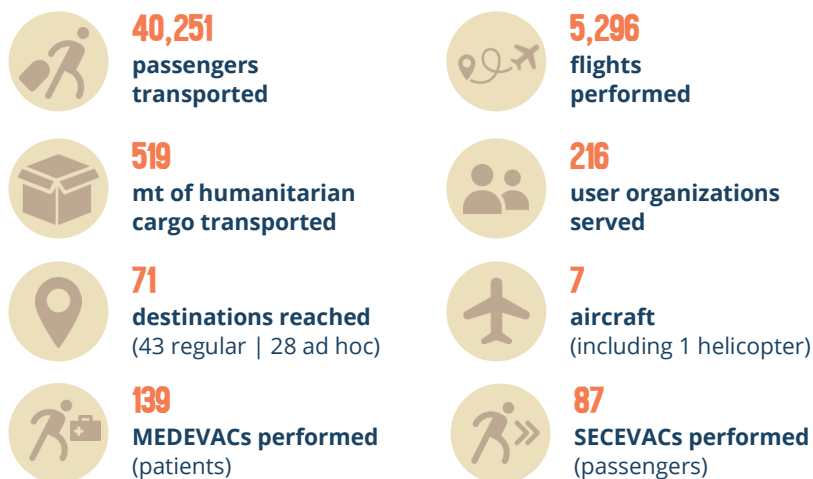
40,251
passengers transported

5,296
flights performed

519
mt of humanitarian cargo transported

216
user organizations served

71
destinations reached
(43 regular | 28 ad hoc)

7
aircraft
(including 1 helicopter)

139
MEDEVACs performed
(patients)

87
SECEVACs performed
(passengers)